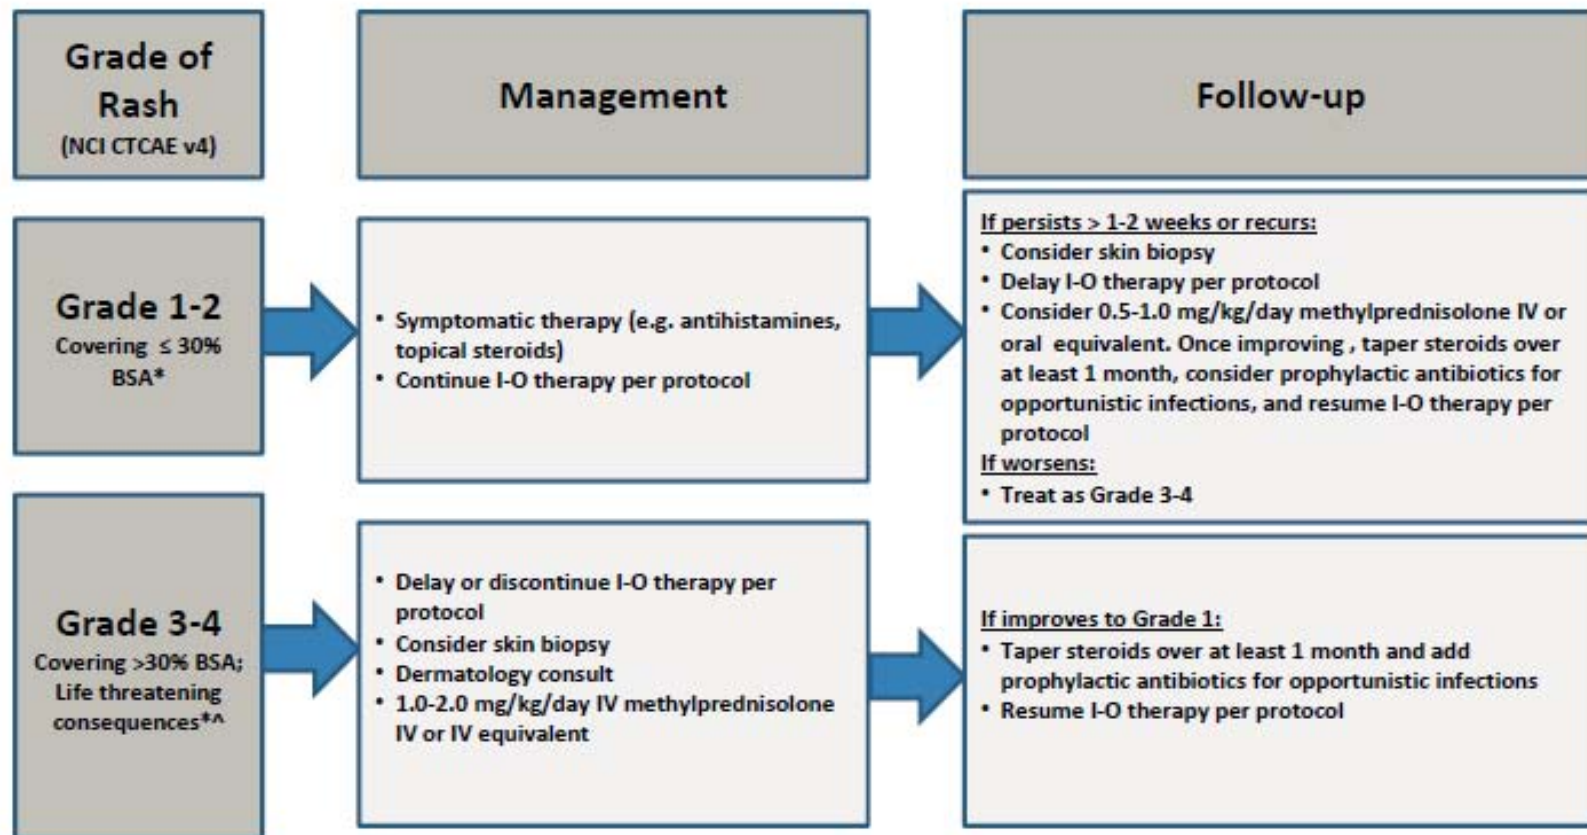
Grade of Rash
(NCI CTCAE v4)

Management

Follow-up

Grade 1-2
Covering ≤ 30% BSA*

• Symptomatic therapy (e.g. antihistamines, topical steroids)
• Continue I-O therapy per protocol

If persists > 1-2 weeks or recurs:
• Consider skin biopsy
• Delay I-O therapy per protocol
• Consider 0.5-1.0 mg/kg/day methylprednisolone IV or oral equivalent. Once improving , taper steroids over at least 1 month, consider prophylactic antibiotics for opportunistic infections, and resume I-O therapy per protocol
If worsens:
• Treat as Grade 3-4

Grade 3-4
Covering >30% BSA; Life threatening consequences*^

• Delay or discontinue I-O therapy per protocol
• Consider skin biopsy
• Dermatology consult
• 1.0-2.0 mg/kg/day IV methylprednisolone IV or IV equivalent

If improves to Grade 1:
• Taper steroids over at least 1 month and add prophylactic antibiotics for opportunistic infections
• Resume I-O therapy per protocol